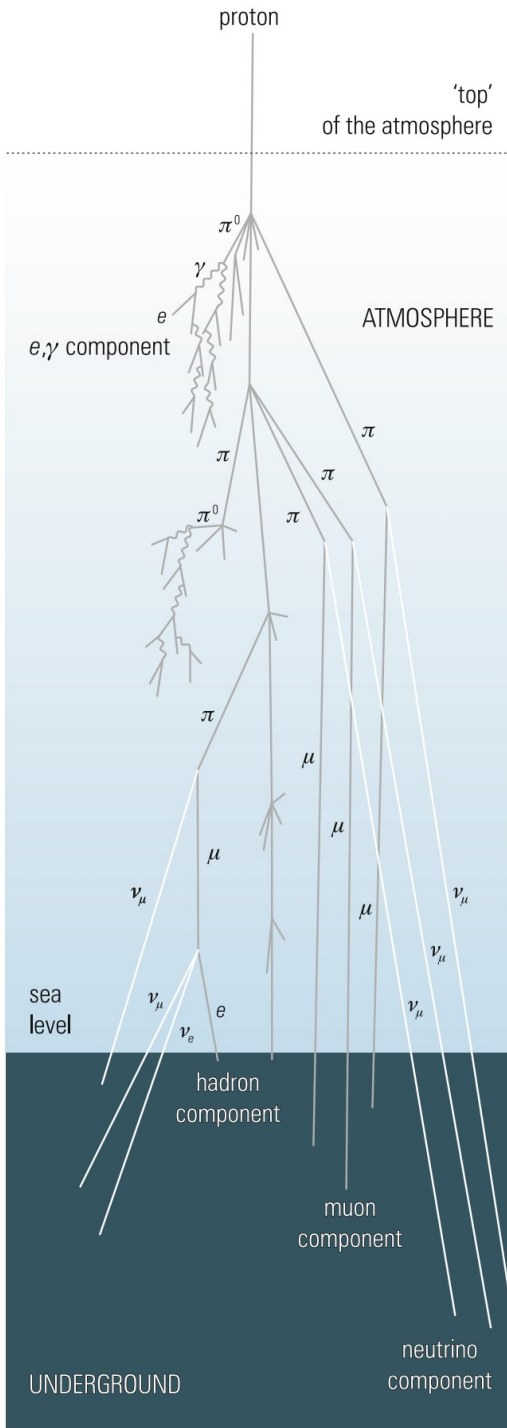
proton

'top' of the atmosphere

$\pi^0$

$\gamma$

$e$

$e,\gamma$ component

ATMOSPHERE

$\pi$

$\pi$

$\pi$

$\pi^0$

$\pi$

$\pi$

$\mu$

$\mu$

$\mu$

$\nu_\mu$

$\mu$

$\nu_\mu$

$\nu_\mu$

$\nu_\mu$

sea level

$\nu_\mu$

$e$

$\nu_e$

hadron component

muon component

neutrino component

UNDERGROUND